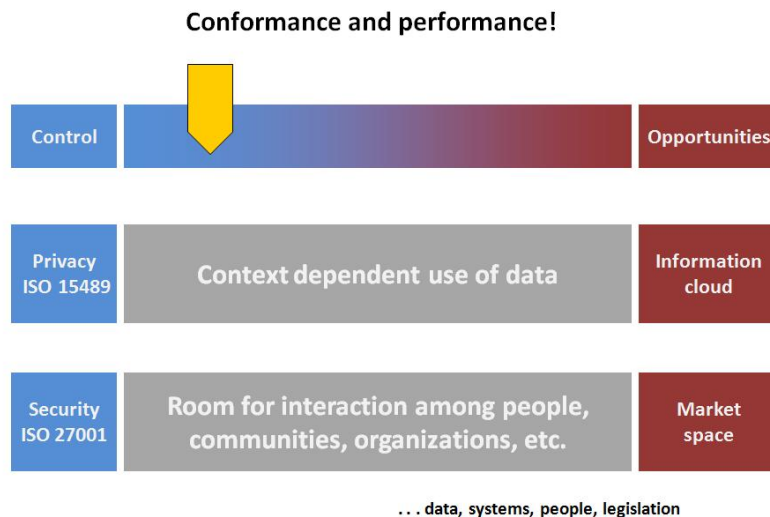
Conformance and performance!

Control

Opportunities

Privacy ISO 15489

Context dependent use of data

Information cloud

Security ISO 27001

Room for interaction among people, communities, organizations, etc.

Market space

. . . data, systems, people, legislation